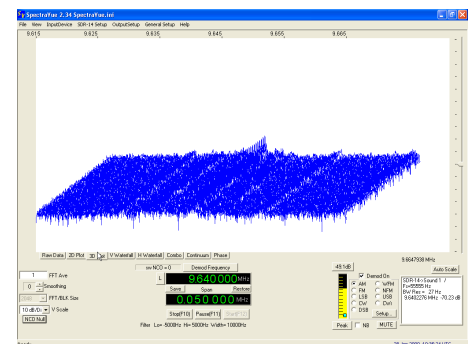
SpectraVue 2.34 SpectraVue.ini
File View InputDevice SDR-14 Setup OutputSetup General Setup Help
9.615 9.625 9.635 9.645 9.655 9.665
Raw Data 2D Plot 3D V Waterfall H Waterfall Combo Continuum Phase
9.6647938 MHz
Auto Scale
1 FFT Ave
0 Smoothing
FFT/BLK Size
10 dB/Div V Scale
NCO Null
sw NCO = 0
Demod Frequency
L 9.640000 MHz
Save Span Restore
0.050000 MHz
Stop(F10) Pause(F11) Start(F12)
Filter Lo= -5000Hz Hi= 5000Hz Width= 10000Hz
-49.1dB
Demod On
AM WFM
FM NFM
LSB USB
CW- CW+
DSB
Setup...
Peak NB MUTE
SDR-14 > Sound 1 / Fs=55555 Hz
BW Res = 27 Hz
9.6402276 MHz -70.23 dB
Ready